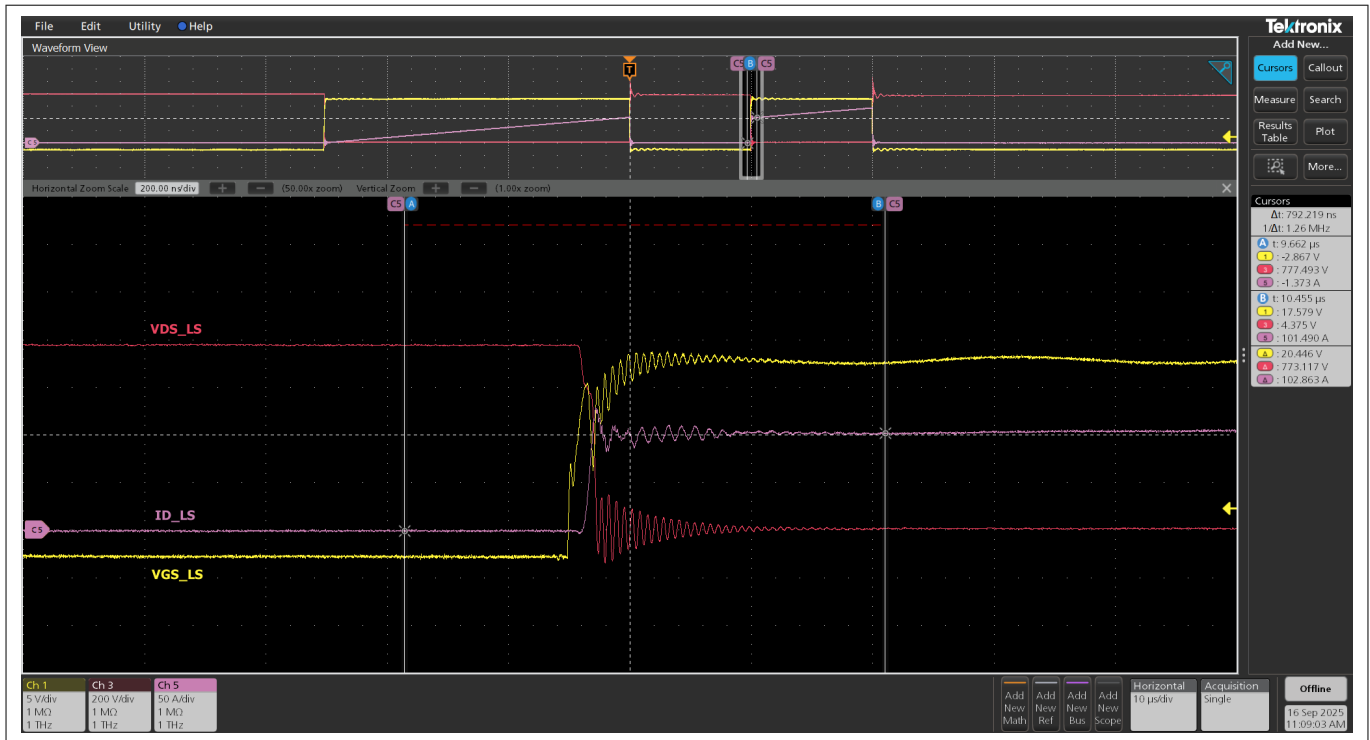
File Edit Utility Help

Tektronix

Waveform View

Add New...

Cursors Callout

Measure Search

Results Table Plot

More...

T
C5 B C5
C5

Horizontal Zoom Scale 200.00 ns/div + − (50.00x zoom) Vertical Zoom + − (1.00x zoom)

C5 A
B C5

VDS_LS

ID_LS

VGS_LS

C5

Cursors
Δt: 792.219 ns
1/Δt: 1.26 MHz
A t: 9.662 µs
1 : -2.867 V
3 : 777.493 V
5 : -1.373 A
B t: 10.455 µs
1 : 17.579 V
3 : 4.375 V
5 : 101.490 A
Δ : 20.446 V
Δ : 773.117 V
Δ : 102.863 A

Ch 1 5 V/div 1 MΩ 1 THz
Ch 3 200 V/div 1 MΩ 1 THz
Ch 5 50 A/div 1 MΩ 1 THz

Add New Math
Add New Ref
Add New Bus
Add New Scope

Horizontal 10 µs/div
Acquisition Single

Offline
16 Sep 2025 11:09:03 AM